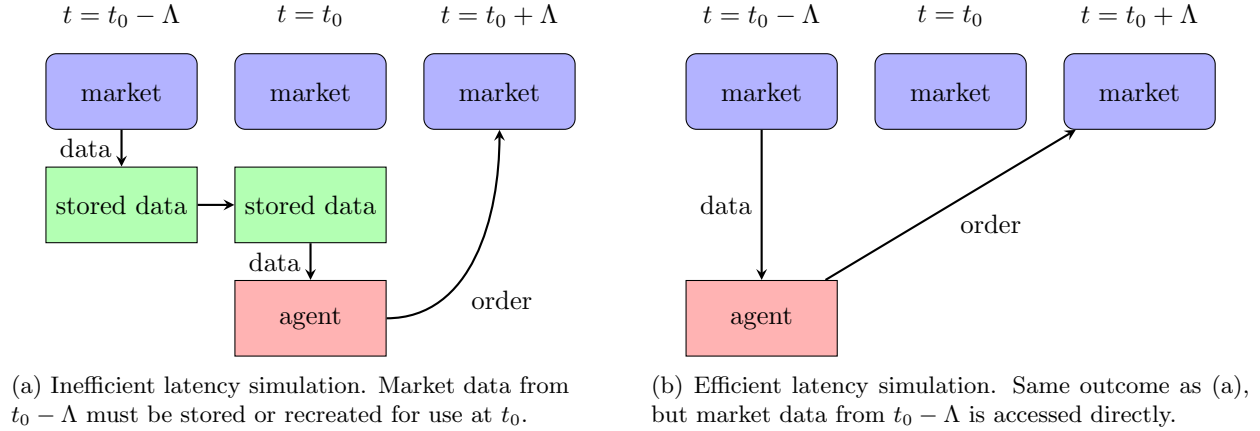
$t = t_0 - \Lambda$ $t = t_0$ $t = t_0 + \Lambda$

market market market

data

stored data stored data

data

agent

order

(a) Inefficient latency simulation. Market data from $t_0 - \Lambda$ must be stored or recreated for use at $t_0$.

$t = t_0 - \Lambda$ $t = t_0$ $t = t_0 + \Lambda$

market market market

data

order

agent

(b) Efficient latency simulation. Same outcome as (a), but market data from $t_0 - \Lambda$ is accessed directly.